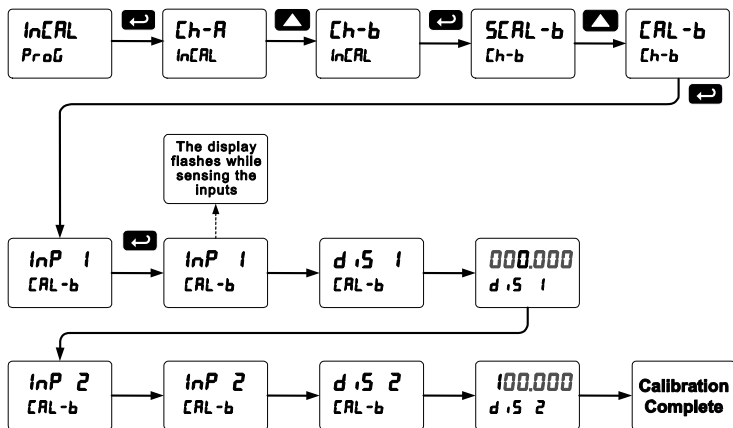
InCAL
ProG

Ch-A
InCAL

Ch-b
InCAL

SCAL-b
Ch-b

CAL-b
Ch-b

The display flashes while sensing the inputs

InP 1
CAL-b

InP 1
CAL-b

d iS 1
CAL-b

000.000
d iS 1

InP 2
CAL-b

InP 2
CAL-b

d iS 2
CAL-b

100.000
d iS 2

Calibration Complete